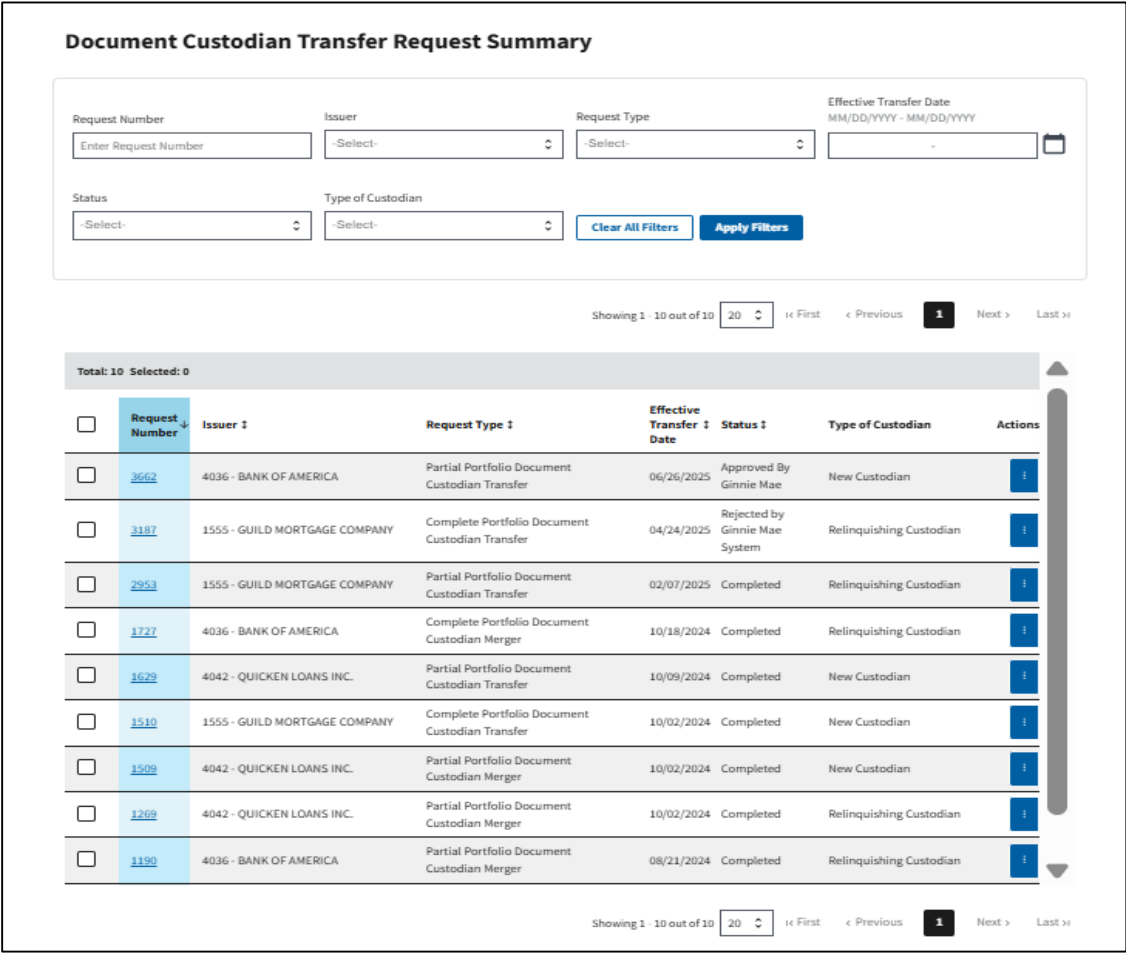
Document Custodian Transfer Request Summary

Request Number
Enter Request Number

Issuer
-Select-

Request Type
-Select-

Effective Transfer Date
MM/DD/YYYY - MM/DD/YYYY
-

Status
-Select-

Type of Custodian
-Select-

Clear All Filters
Apply Filters

Showing 1 - 10 out of 10 20 ⏮ First ‹ Previous 1 Next › Last ⏭

Total: 10 Selected: 0

| | Request Number ↓ | Issuer ↕ | Request Type ↕ | Effective Transfer Date ↕ | Status ↕ | Type of Custodian | Actions |
|---|---|---|---|---|---|---|---|
| ☐ | 3662 | 4036 - BANK OF AMERICA | Partial Portfolio Document Custodian Transfer | 06/26/2025 | Approved By Ginnie Mae | New Custodian | ⋮ |
| ☐ | 3187 | 1555 - GUILD MORTGAGE COMPANY | Complete Portfolio Document Custodian Transfer | 04/24/2025 | Rejected by Ginnie Mae System | Relinquishing Custodian | ⋮ |
| ☐ | 2953 | 1555 - GUILD MORTGAGE COMPANY | Partial Portfolio Document Custodian Transfer | 02/07/2025 | Completed | Relinquishing Custodian | ⋮ |
| ☐ | 1727 | 4036 - BANK OF AMERICA | Complete Portfolio Document Custodian Merger | 10/18/2024 | Completed | Relinquishing Custodian | ⋮ |
| ☐ | 1629 | 4042 - QUICKEN LOANS INC. | Partial Portfolio Document Custodian Transfer | 10/09/2024 | Completed | New Custodian | ⋮ |
| ☐ | 1510 | 1555 - GUILD MORTGAGE COMPANY | Complete Portfolio Document Custodian Transfer | 10/02/2024 | Completed | New Custodian | ⋮ |
| ☐ | 1509 | 4042 - QUICKEN LOANS INC. | Partial Portfolio Document Custodian Merger | 10/02/2024 | Completed | New Custodian | ⋮ |
| ☐ | 1269 | 4042 - QUICKEN LOANS INC. | Partial Portfolio Document Custodian Merger | 10/02/2024 | Completed | Relinquishing Custodian | ⋮ |
| ☐ | 1190 | 4036 - BANK OF AMERICA | Partial Portfolio Document Custodian Merger | 08/21/2024 | Completed | Relinquishing Custodian | ⋮ |

Showing 1 - 10 out of 10 20 ⏮ First ‹ Previous 1 Next › Last ⏭